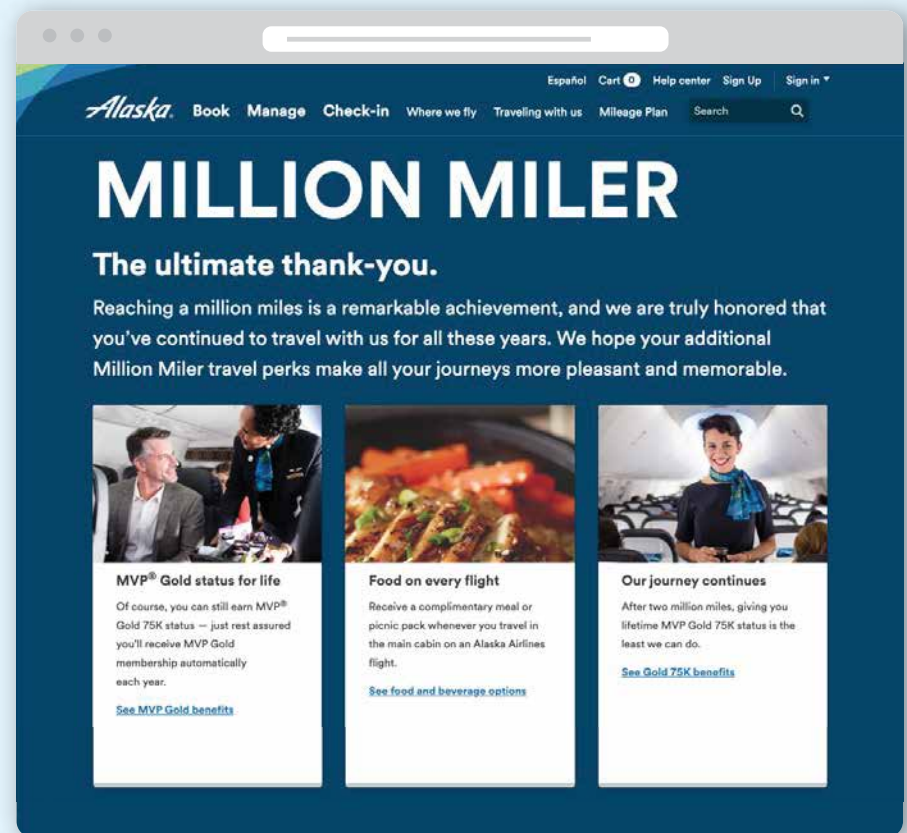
Español Cart 0 Help center Sign Up Sign in

Alaska Book Manage Check-in Where we fly Traveling with us Mileage Plan Search

MILLION MILER

The ultimate thank-you.

Reaching a million miles is a remarkable achievement, and we are truly honored that you've continued to travel with us for all these years. We hope your additional Million Miler travel perks make all your journeys more pleasant and memorable.

MVP® Gold status for life

Of course, you can still earn MVP® Gold 75K status — just rest assured you'll receive MVP Gold membership automatically each year.

See MVP Gold benefits

Food on every flight

Receive a complimentary meal or picnic pack whenever you travel in the main cabin on an Alaska Airlines flight.

See food and beverage options

Our journey continues

After two million miles, giving you lifetime MVP Gold 75K status is the least we can do.

See Gold 75K benefits